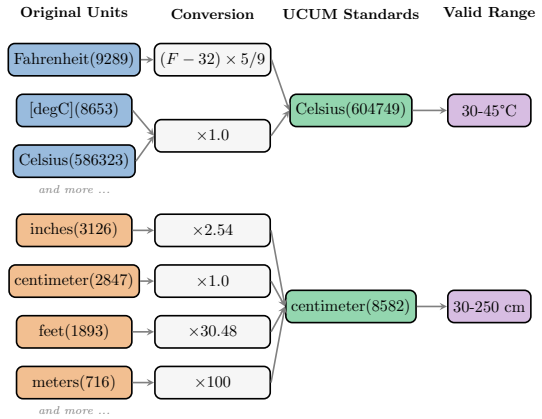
Original Units
Conversion
UCUM Standards
Valid Range

Fahrenheit(9289)
$(F-32)\times 5/9$
[degC](8653)
$\times 1.0$
Celsius(586323)
and more ...
Celsius(604749)
30-45°C

inches(3126)
$\times 2.54$
centimeter(2847)
$\times 1.0$
feet(1893)
$\times 30.48$
meters(716)
$\times 100$
and more ...
centimeter(8582)
30-250 cm